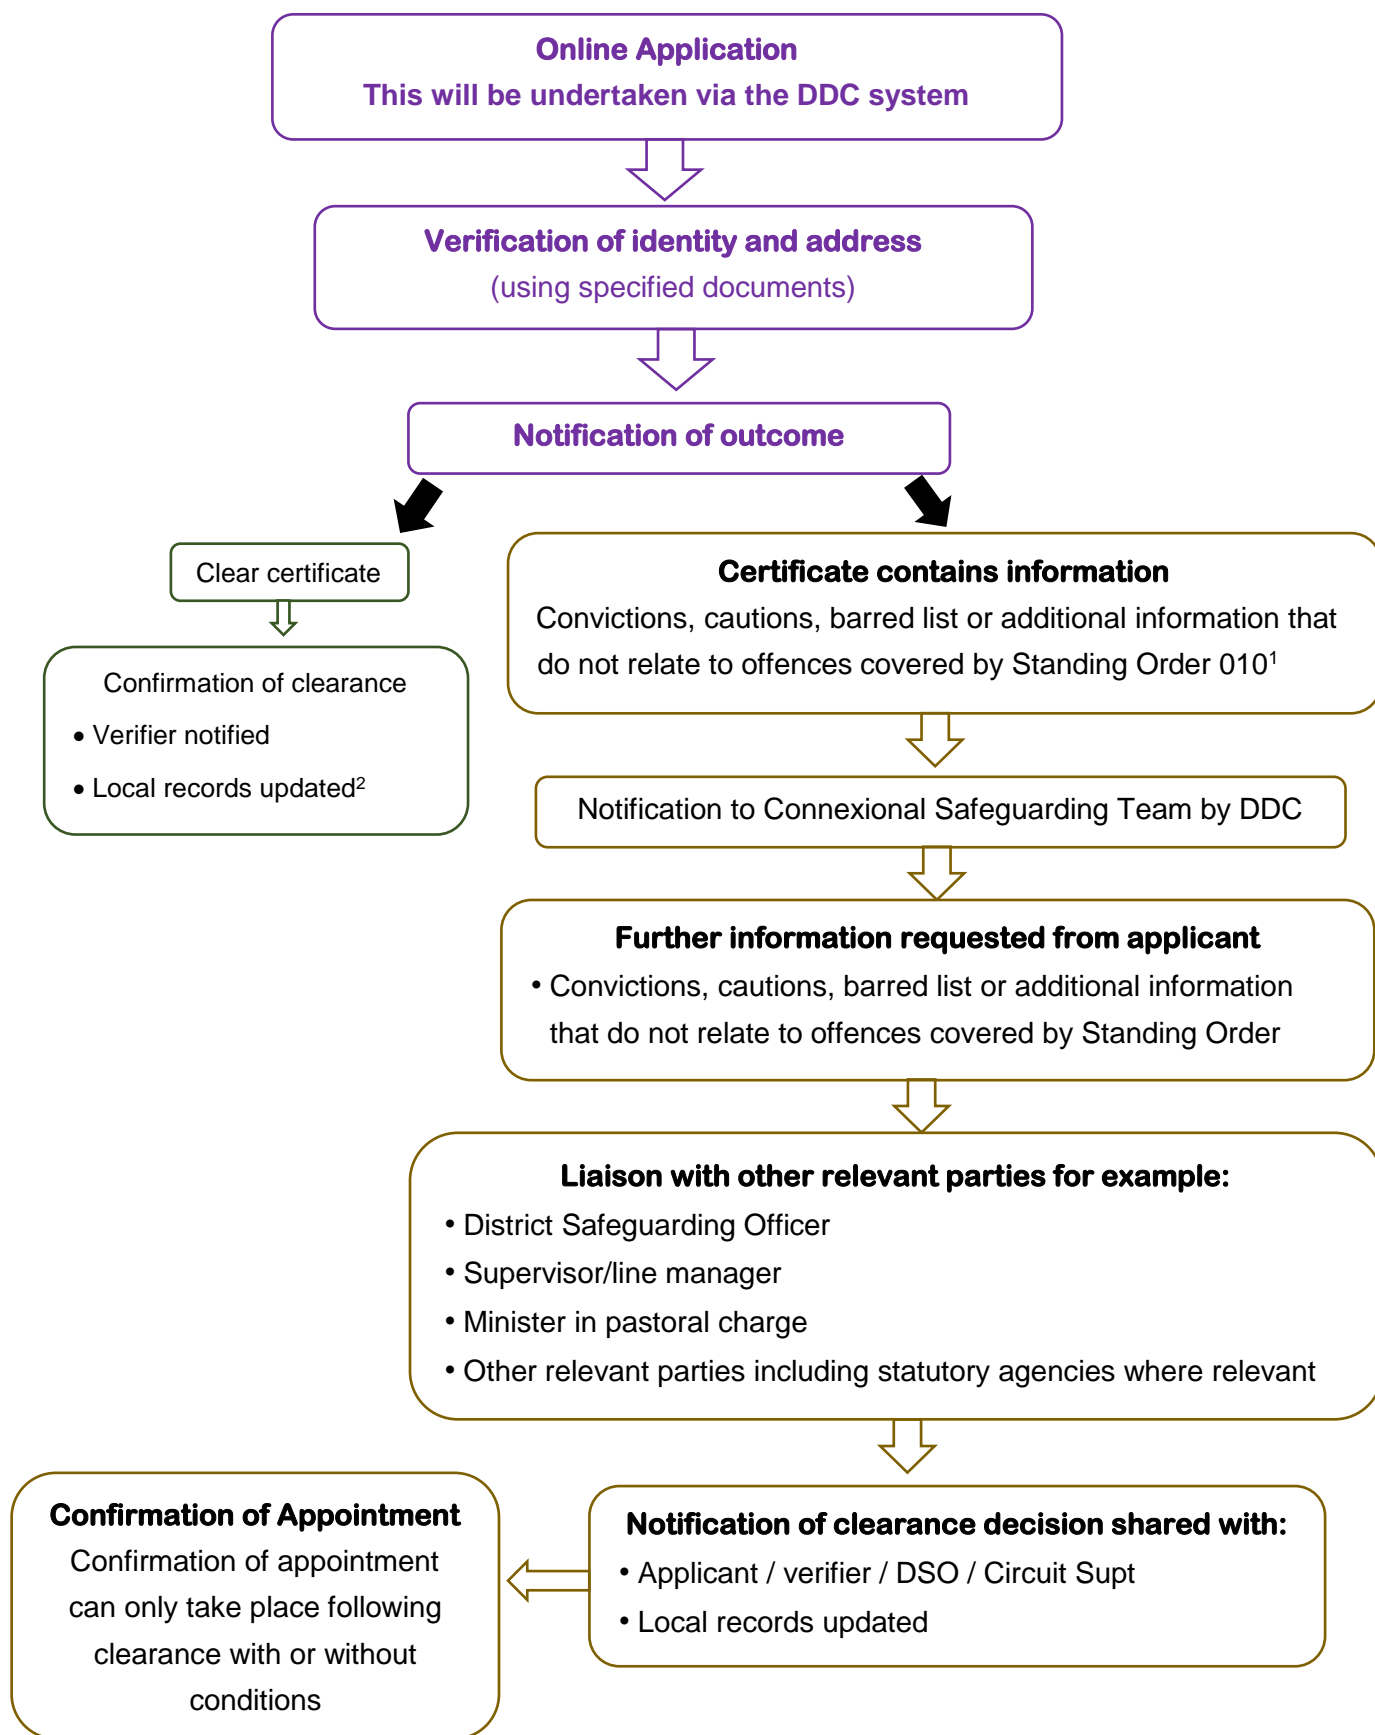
Online Application
This will be undertaken via the DDC system

Verification of identity and address
(using specified documents)

Notification of outcome

Clear certificate

Confirmation of clearance
• Verifier notified
• Local records updated$^2$

Certificate contains information
Convictions, cautions, barred list or additional information that do not relate to offences covered by Standing Order 010$^1$

Notification to Connexional Safeguarding Team by DDC

Further information requested from applicant
• Convictions, cautions, barred list or additional information that do not relate to offences covered by Standing Order

Liaison with other relevant parties for example:
• District Safeguarding Officer
• Supervisor/line manager
• Minister in pastoral charge
• Other relevant parties including statutory agencies where relevant

Notification of clearance decision shared with:
• Applicant / verifier / DSO / Circuit Supt
• Local records updated

Confirmation of Appointment
Confirmation of appointment can only take place following clearance with or without conditions